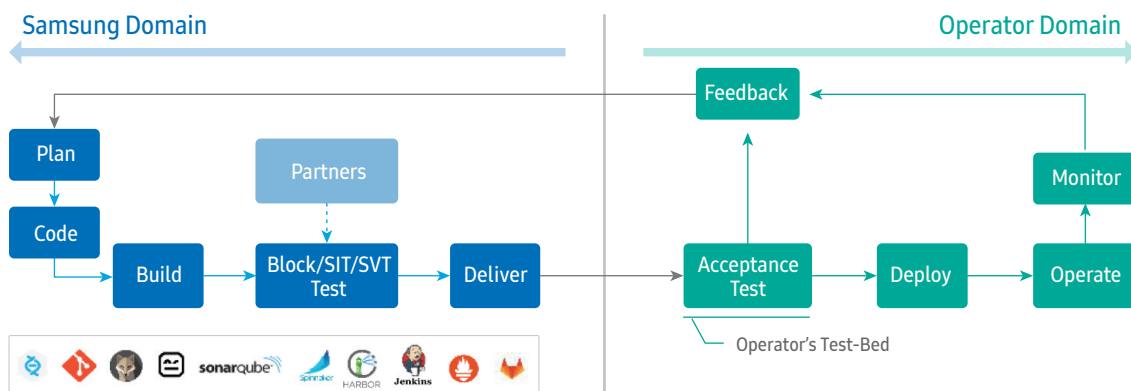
Samsung Domain

Operator Domain

Feedback

Plan

Partners

Monitor

Code

Build

Block/SIT/SVT Test

Deliver

Acceptance Test

Deploy

Operate

Operator's Test-Bed

sonarqube

Spinnaker

HARBOR

Jenkins